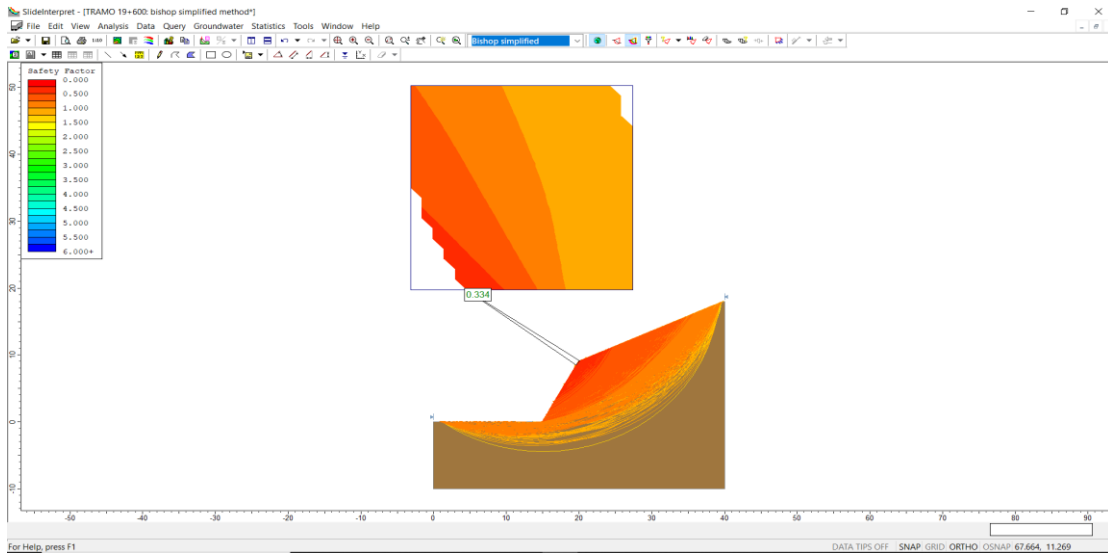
SlideInterpret - [TRAMO 19+600: bishop simplified method*]

File Edit View Analysis Data Query Groundwater Statistics Tools Window Help

Bishop simplified

Safety Factor
0.000
0.500
1.000
1.500
2.000
2.500
3.000
3.500
4.000
4.500
5.000
5.500
6.000+

0.334

50
40
30
20
10
0
-10

-50 -40 -30 -20 -10 0 10 20 30 40 50 60 70 80 90

For Help, press F1

DATA TIPS OFF SNAP GRID ORTHO OSNAP 67.664, 11.269